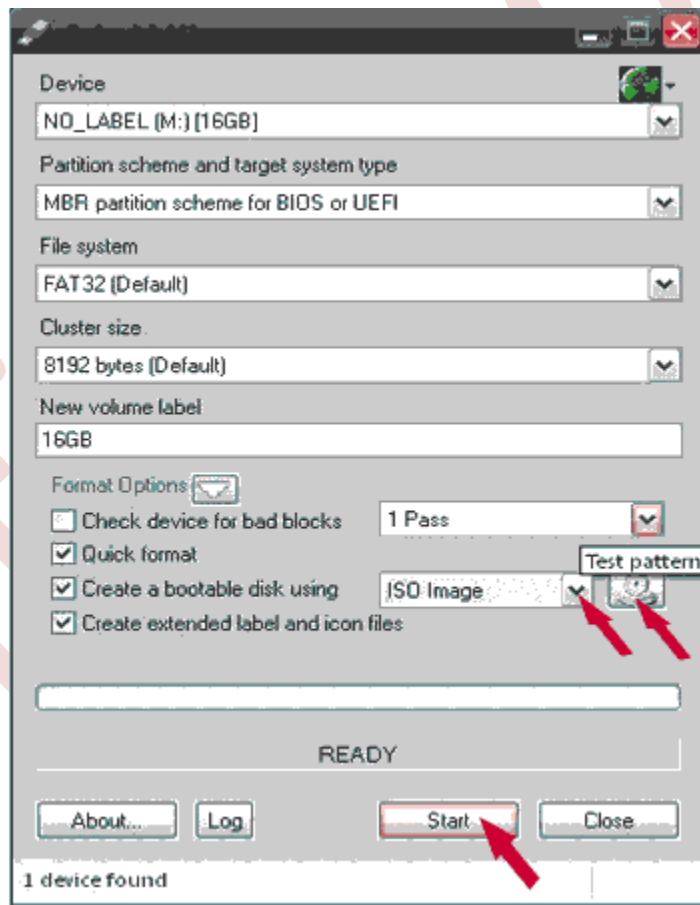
Device
NO_LABEL (M:) [16GB]
Partition scheme and target system type
MBR partition scheme for BIOS or UEFI
File system
FAT32 (Default)
Cluster size
8192 bytes (Default)
New volume label
16GB
Format Options
Check device for bad blocks
1 Pass
Quick format
Create a bootable disk using
ISO Image
Test pattern
Create extended label and icon files
READY
About...
Log
Start
Close
1 device found